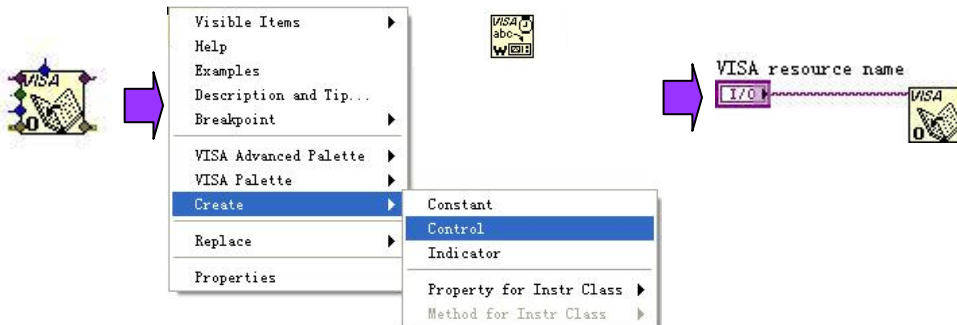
VISA

Visible Items
Help
Examples
Description and Tip...
Breakpoint
VISA Advanced Palette
VISA Palette
Create
Replace
Properties

Constant
Control
Indicator
Property for Instr Class
Method for Instr Class

VISA abc W

VISA resource name
I/O
VISA